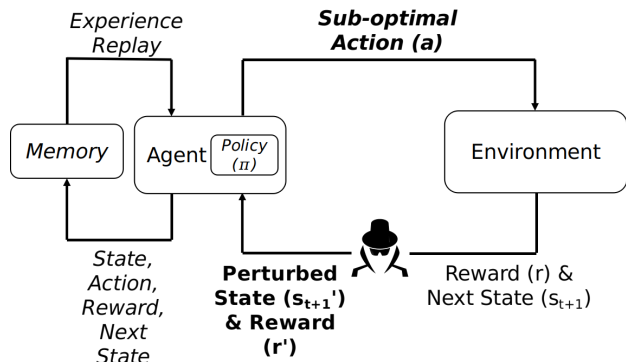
Experience Replay

Sub-optimal Action (a)

Memory

Agent

Policy ($\pi$)

Environment

State, Action, Reward, Next State

Perturbed State ($s_{t+1}'$) & Reward (r')

Reward (r) & Next State ($s_{t+1}$)